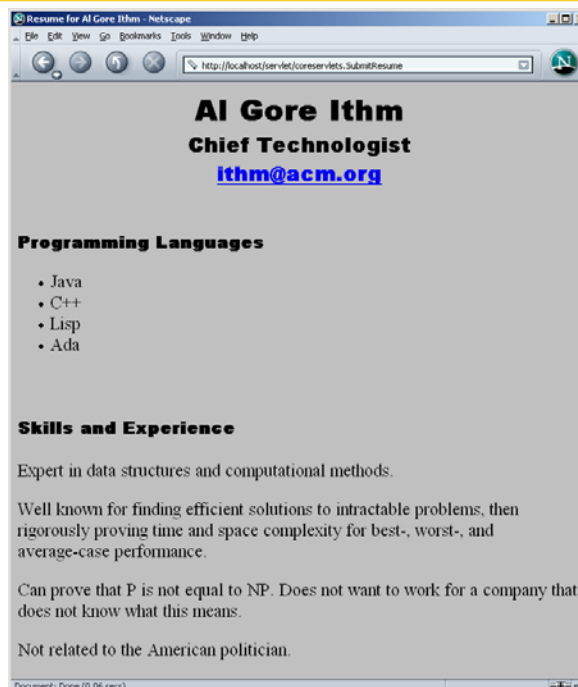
Resume for Al Gore Ithm - Netscape

File Edit View Go Bookmarks Tools Window Help

http://localhost/servlet/coreservlets.SubmitResume

# Al Gore Ithm

## Chief Technologist

ithm@acm.org

### Programming Languages

- Java
- C++
- Lisp
- Ada

### Skills and Experience

Expert in data structures and computational methods.

Well known for finding efficient solutions to intractable problems, then rigorously proving time and space complexity for best-, worst-, and average-case performance.

Can prove that P is not equal to NP. Does not want to work for a company that does not know what this means.

Not related to the American politician.

Document: Done (0.06 secs)